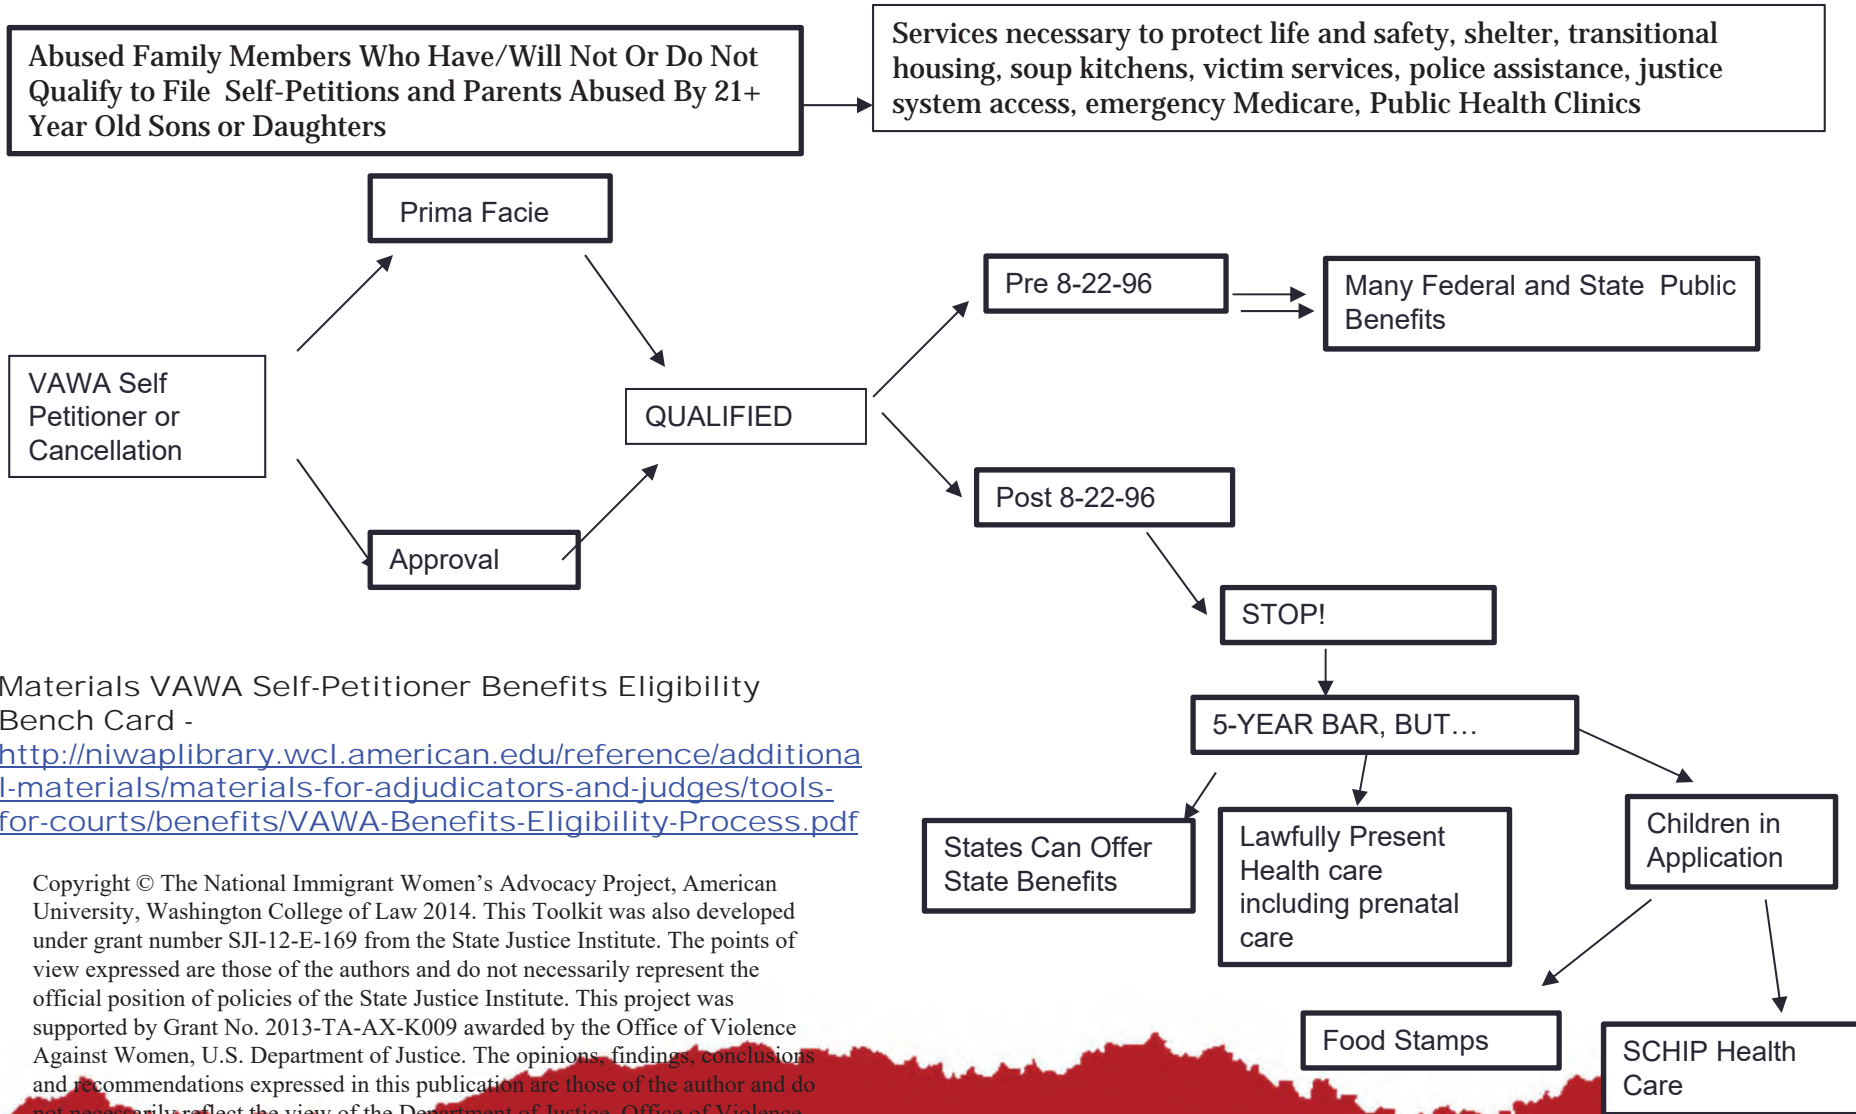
Abused Family Members Who Have/Will Not Or Do Not Qualify to File Self-Petitions and Parents Abused By 21+ Year Old Sons or Daughters

Services necessary to protect life and safety, shelter, transitional housing, soup kitchens, victim services, police assistance, justice system access, emergency Medicare, Public Health Clinics

Prima Facie

VAWA Self Petitioner or Cancellation

Approval

QUALIFIED

Pre 8-22-96

Many Federal and State Public Benefits

Post 8-22-96

STOP!

5-YEAR BAR, BUT…

States Can Offer State Benefits

Lawfully Present Health care including prenatal care

Children in Application

Food Stamps

SCHIP Health Care

Materials VAWA Self-Petitioner Benefits Eligibility Bench Card - http://niwaplibrary.wcl.american.edu/reference/additional-materials/materials-for-adjudicators-and-judges/tools-for-courts/benefits/VAWA-Benefits-Eligibility-Process.pdf

Copyright © The National Immigrant Women's Advocacy Project, American University, Washington College of Law 2014. This Toolkit was also developed under grant number SJI-12-E-169 from the State Justice Institute. The points of view expressed are those of the authors and do not necessarily represent the official position of policies of the State Justice Institute. This project was supported by Grant No. 2013-TA-AX-K009 awarded by the Office of Violence Against Women, U.S. Department of Justice. The opinions, findings, conclusions and recommendations expressed in this publication are those of the author and do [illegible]